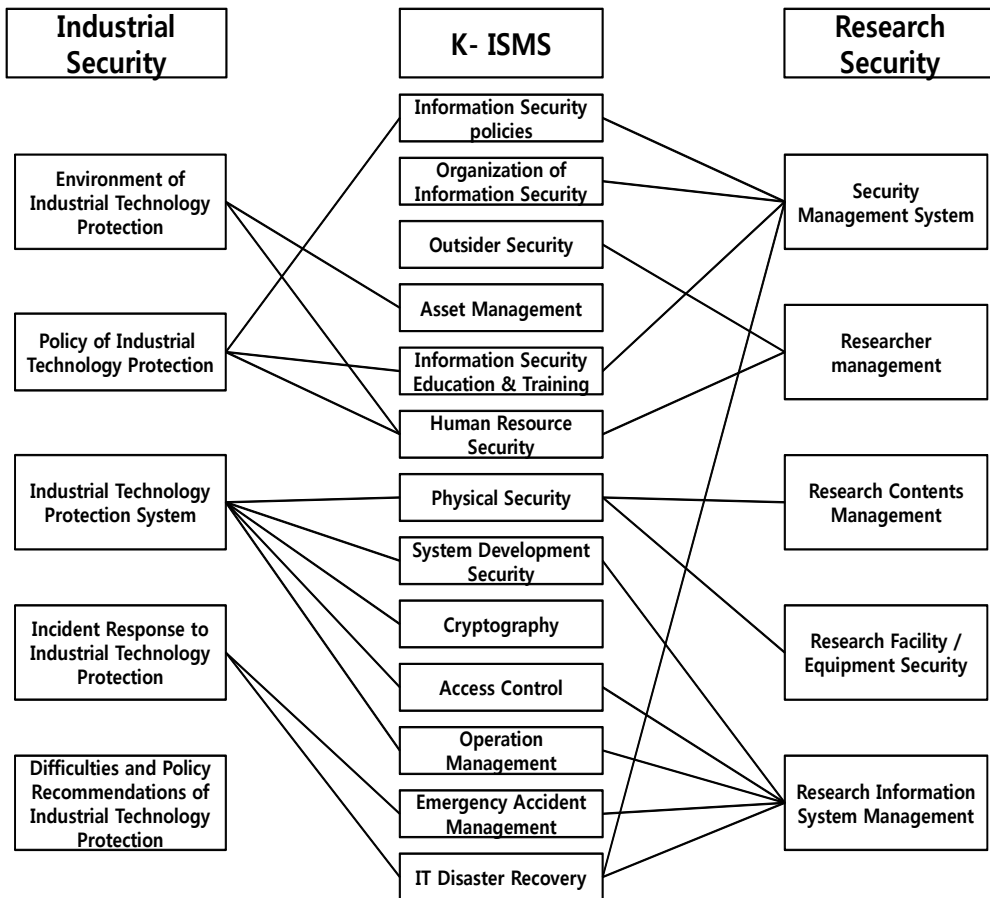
Industrial Security

K- ISMS

Research Security

Environment of Industrial Technology Protection

Policy of Industrial Technology Protection

Industrial Technology Protection System

Incident Response to Industrial Technology Protection

Difficulties and Policy Recommendations of Industrial Technology Protection

Information Security policies

Organization of Information Security

Outsider Security

Asset Management

Information Security Education & Training

Human Resource Security

Physical Security

System Development Security

Cryptography

Access Control

Operation Management

Emergency Accident Management

IT Disaster Recovery

Security Management System

Researcher management

Research Contents Management

Research Facility / Equipment Security

Research Information System Management